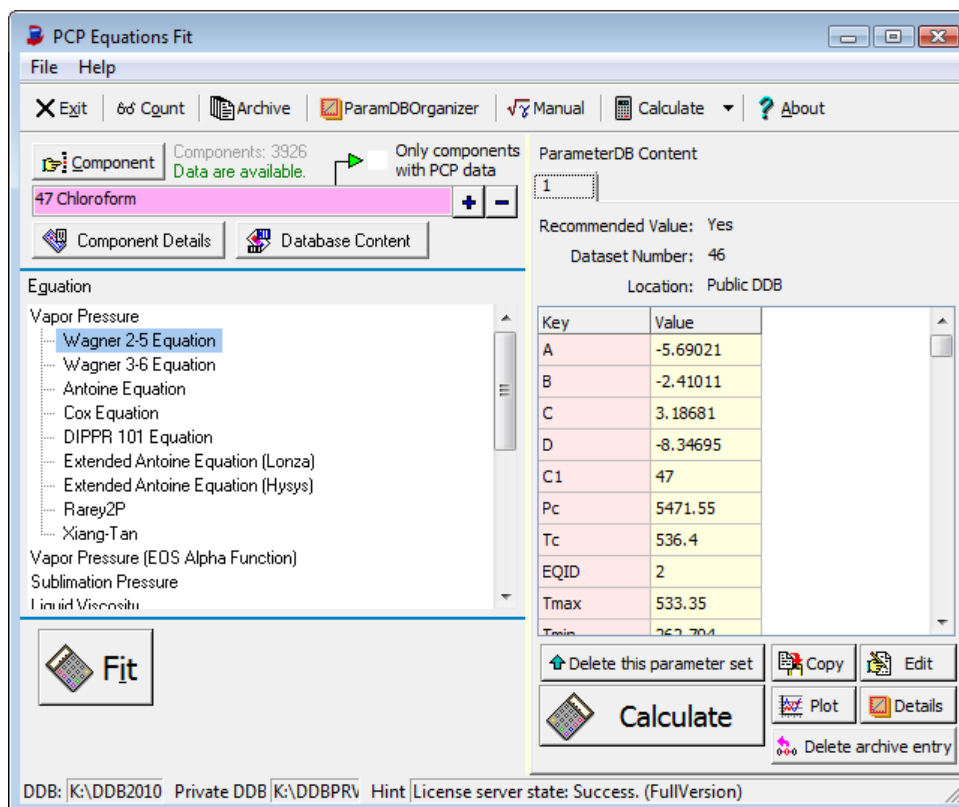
PCP Equations Fit

File Help

Exit | Count | Archive | ParamDBOrganizer | Manual | Calculate | About

Component
Components: 3926
Data are available.
Only components with PCP data

47 Chloroform
+ −

Component Details
Database Content

Equation

Vapor Pressure
Wagner 2-5 Equation
Wagner 3-6 Equation
Antoine Equation
Cox Equation
DIPPR 101 Equation
Extended Antoine Equation (Lonza)
Extended Antoine Equation (Hysys)
Rarey2P
Xiang-Tan
Vapor Pressure (EOS Alpha Function)
Sublimation Pressure
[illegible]

Fit

ParameterDB Content
1

Recommended Value: Yes
Dataset Number: 46
Location: Public DDB

| Key | Value |
|---|---|
| A | -5.69021 |
| B | -2.41011 |
| C | 3.18681 |
| D | -8.34695 |
| C1 | 47 |
| Pc | 5471.55 |
| Tc | 536.4 |
| EQID | 2 |
| Tmax | 533.35 |
| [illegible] | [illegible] |

Delete this parameter set
Copy
Edit
Calculate
Plot
Details
Delete archive entry

DDB: K:\DDB2010 Private DDB K:\DDBPRV Hint License server state: Success. (FullVersion)